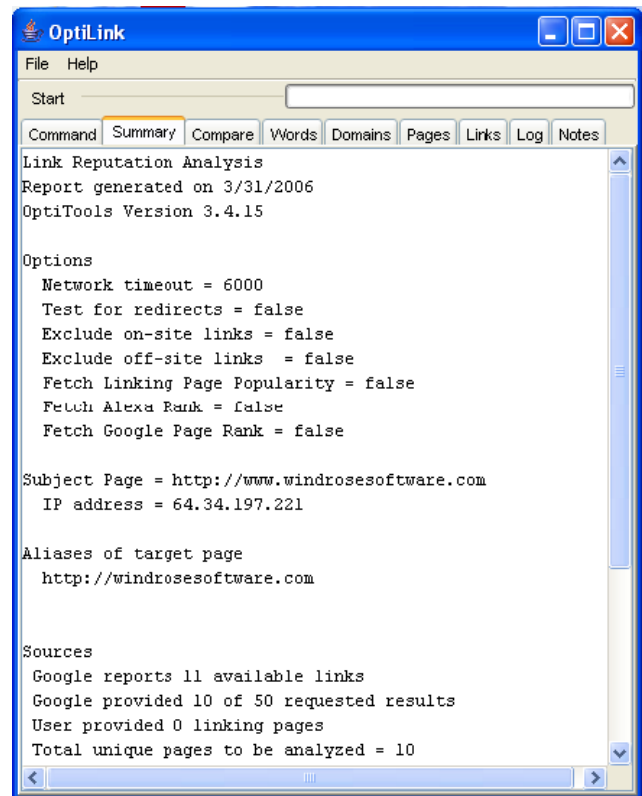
OptiLink

File Help

Start

Command | Summary | Compare | Words | Domains | Pages | Links | Log | Notes

Link Reputation Analysis
Report generated on 3/31/2006
OptiTools Version 3.4.15

Options
Network timeout = 6000
Test for redirects = false
Exclude on-site links = false
Exclude off-site links = false
Fetch Linking Page Popularity = false
Fetch Alexa Rank = false
Fetch Google Page Rank = false

Subject Page = http://www.windrosesoftware.com
IP address = 64.34.197.221

Aliases of target page
http://windrosesoftware.com

Sources
Google reports 11 available links
Google provided 10 of 50 requested results
User provided 0 linking pages
Total unique pages to be analyzed = 10